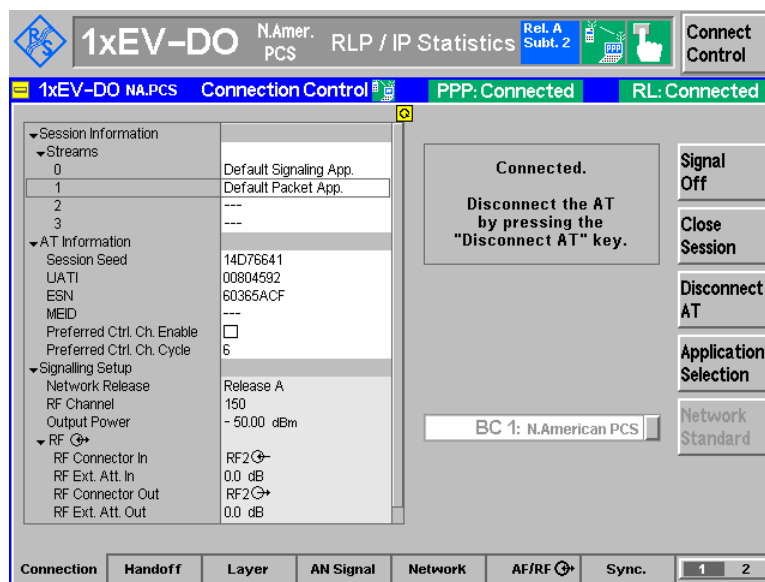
1xEV-DO N.Amer. PCS RLP / IP Statistics Rel. A Subt. 2

Connect Control

1xEV-DO NA.PCS Connection Control PPP: Connected RL: Connected

| | |
|---|---|
| Session Information | |
| Streams | |
| 0 | Default Signaling App. |
| 1 | Default Packet App. |
| 2 | --- |
| 3 | --- |
| AT Information | |
| Session Seed | 14D76641 |
| UATI | 00804592 |
| ESN | 60365ACF |
| MEID | --- |
| Preferred Ctrl. Ch. Enable | ☐ |
| Preferred Ctrl. Ch. Cycle | 6 |
| Signalling Setup | |
| Network Release | Release A |
| RF Channel | 150 |
| Output Power | - 50.00 dBm |
| RF | |
| RF Connector In | RF2 |
| RF Ext. Att. In | 0.0 dB |
| RF Connector Out | RF2 |
| RF Ext. Att. Out | 0.0 dB |

Connected.

Disconnect the AT by pressing the "Disconnect AT" key.

BC 1: N.American PCS

Signal Off

Close Session

Disconnect AT

Application Selection

Network Standard

Connection Handoff Layer AN Signal Network AF/RF Sync. 1 2